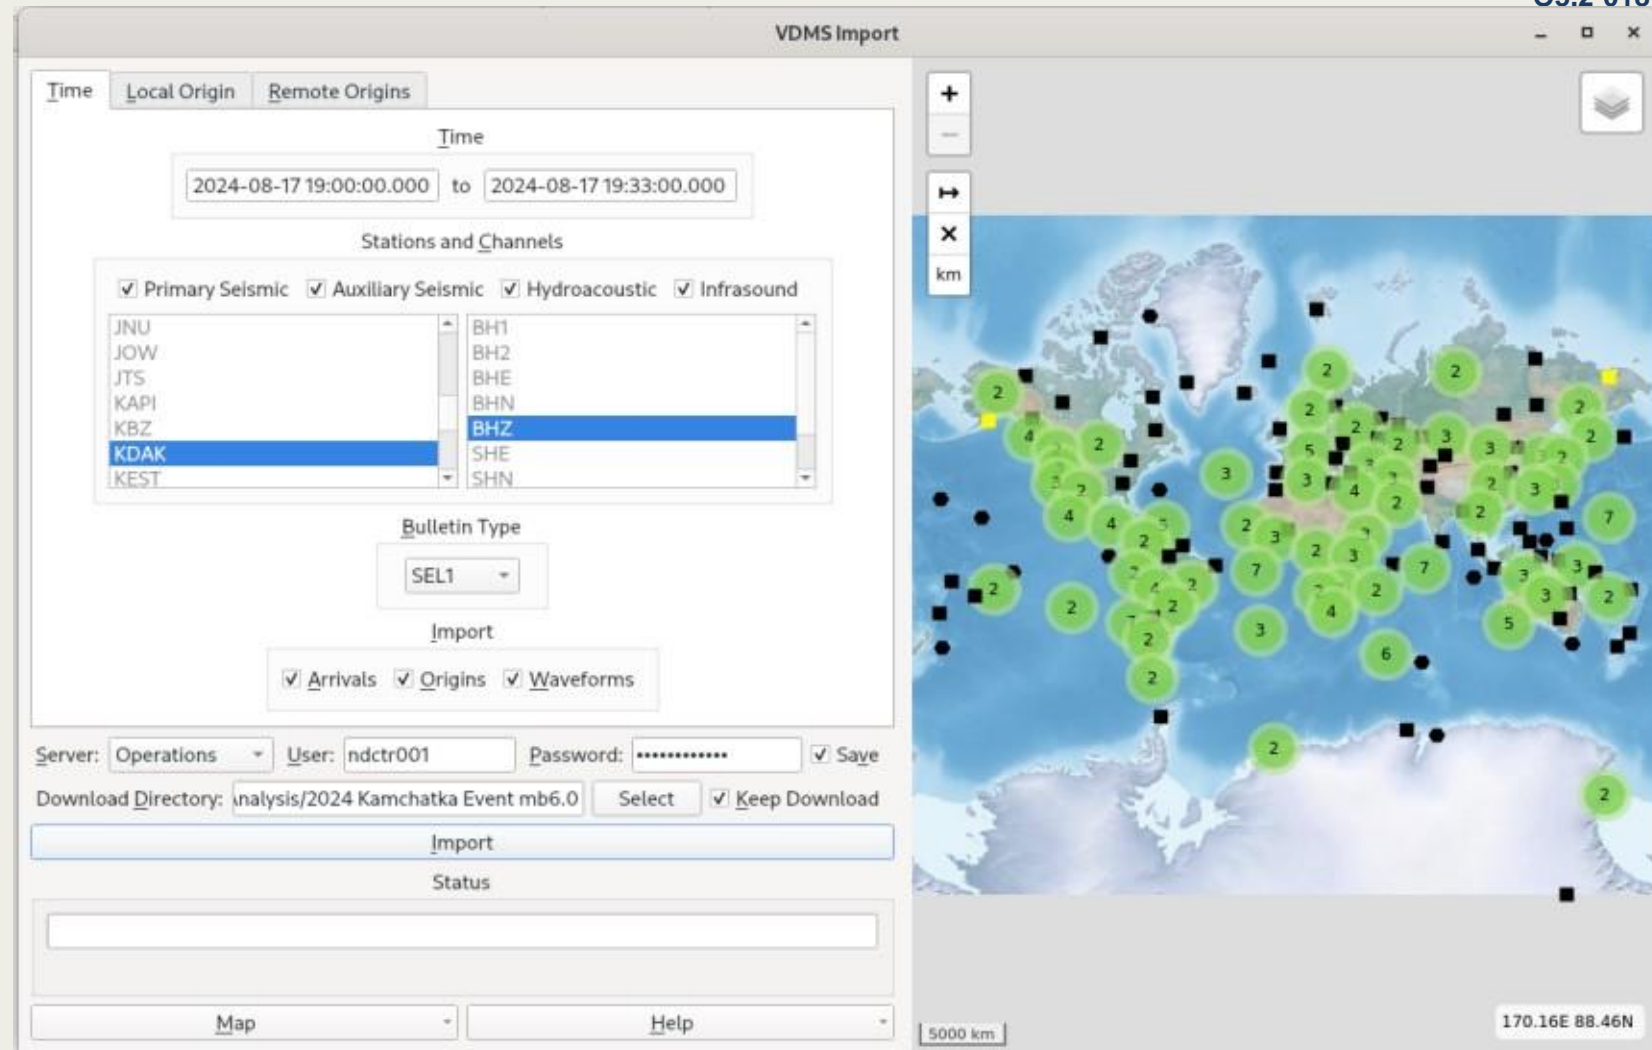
VDMS Import

Time | Local Origin | Remote Origins

Time

2024-08-17 19:00:00.000 to 2024-08-17 19:33:00.000

Stations and Channels

✓ Primary Seismic ✓ Auxiliary Seismic ✓ Hydroacoustic ✓ Infrasound

JNU
JOW
JTS
KAPI
KBZ
KDAK
KEST

BH1
BH2
BHE
BHN
BHZ
SHE
SHN

Bulletin Type

SEL1

Import

✓ Arrivals ✓ Origins ✓ Waveforms

Server: Operations User: ndctr001 Password: •••••••••••• ✓ Save

Download Directory: \nalysis/2024 Kamchatka Event mb6.0 Select ✓ Keep Download

Import

Status

Map Help

+
−
↦
✕
km

2 2 2 2 4 2 2 2 3 2 2 5 3 3 3 3 2 3 4 2 2 2 3 4 4 2 2 3 2 3 7 2 7 3 3 2 2 2 2 7 2 2 4 3 2 5 2 3 6 2 2 2

5000 km

170.16E 88.46N